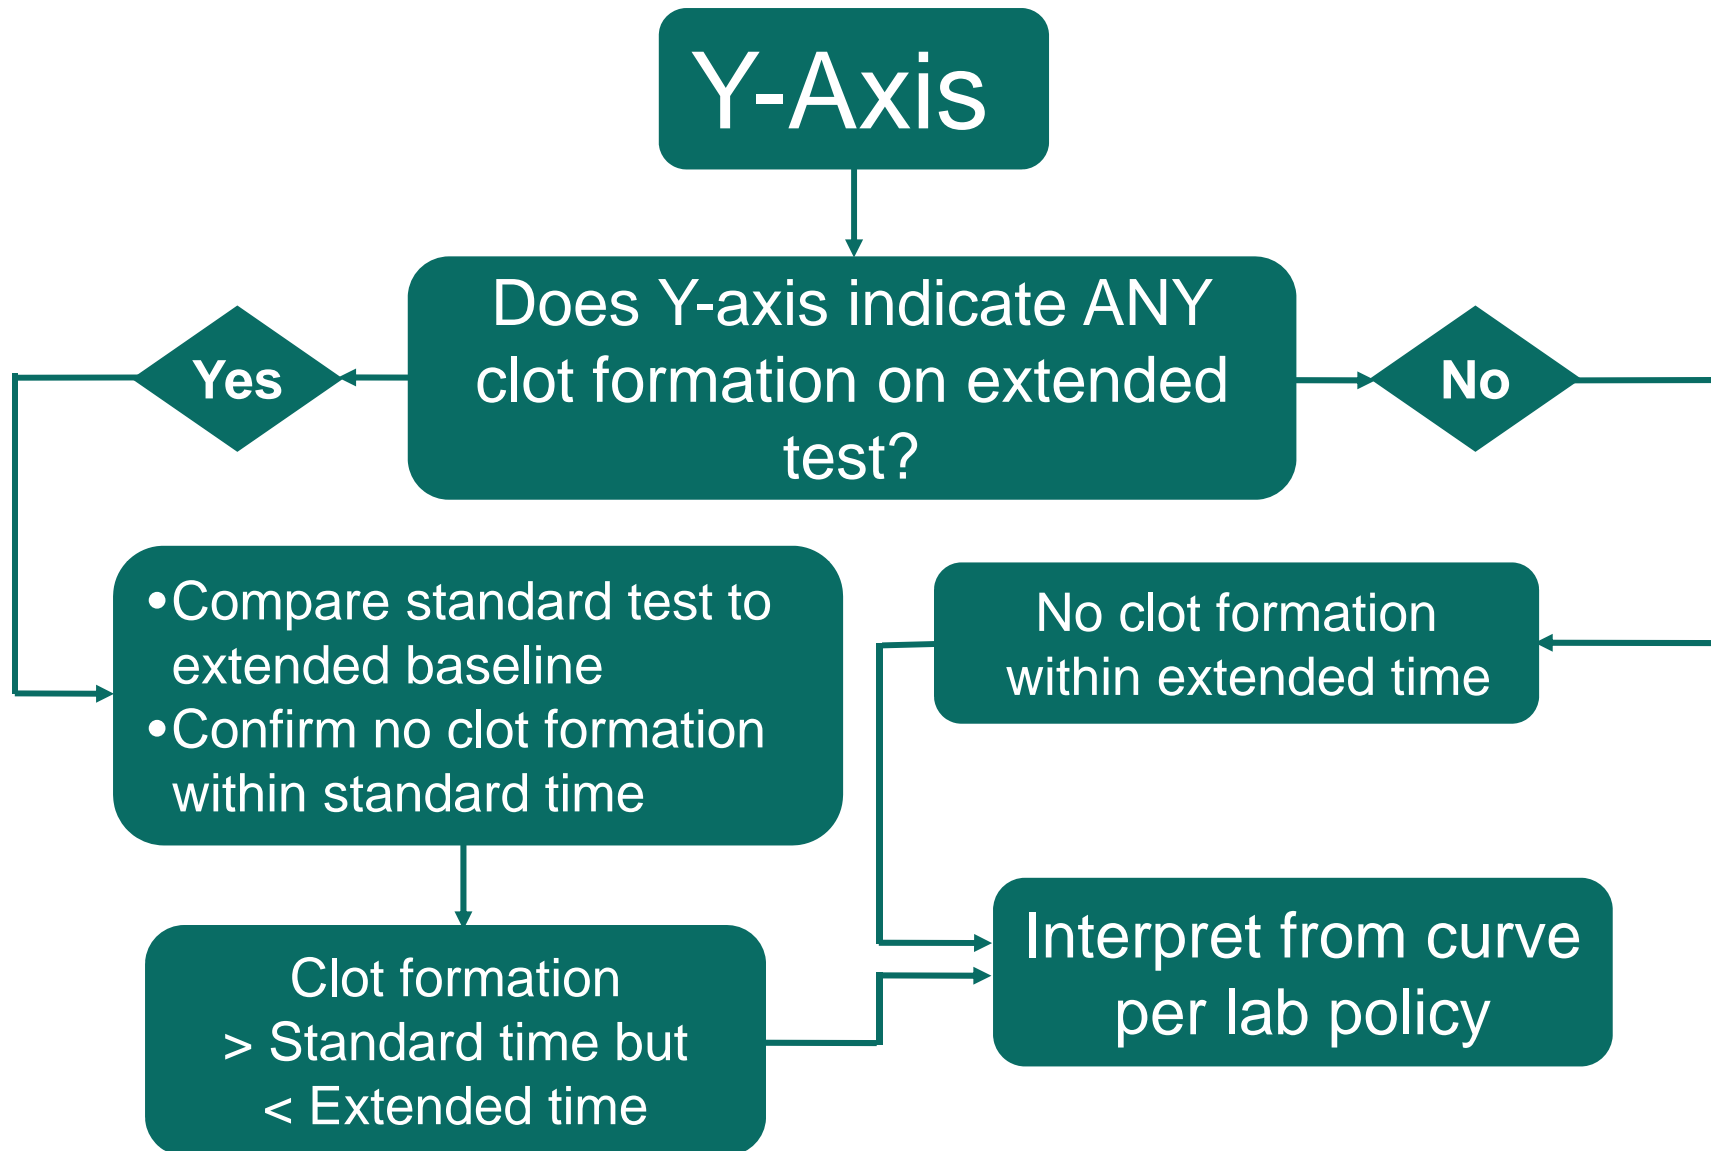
Y-Axis

Does Y-axis indicate ANY clot formation on extended test?

Yes

No

•Compare standard test to extended baseline
•Confirm no clot formation within standard time

No clot formation within extended time

Clot formation
> Standard time but
< Extended time

Interpret from curve per lab policy